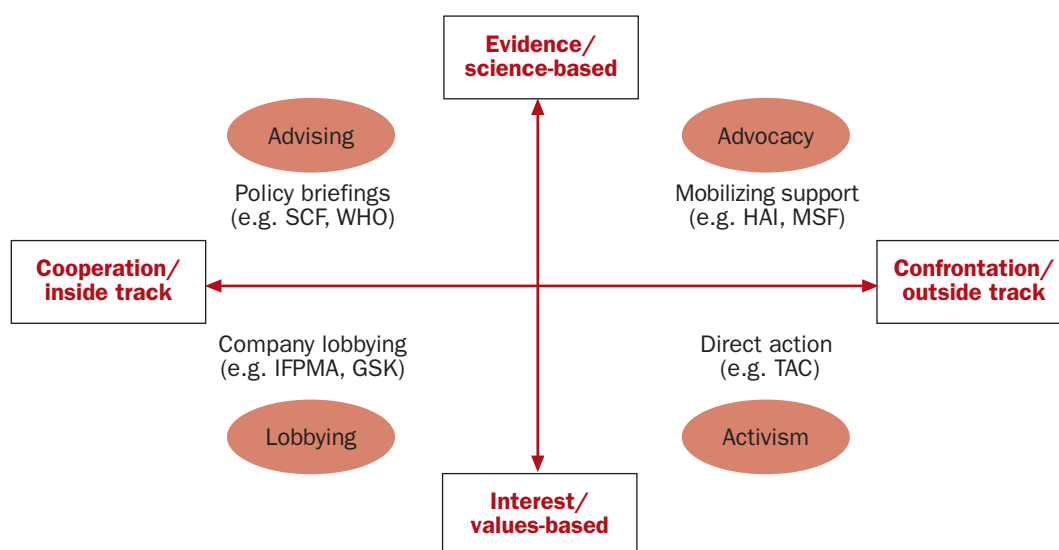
Evidence/
science-based

Advising

Policy briefings
(e.g. SCF, WHO)

Advocacy

Mobilizing support
(e.g. HAI, MSF)

Cooperation/
inside track

Confrontation/
outside track

Company lobbying
(e.g. IFPMA, GSK)

Direct action
(e.g. TAC)

Lobbying

Activism

Interest/
values-based